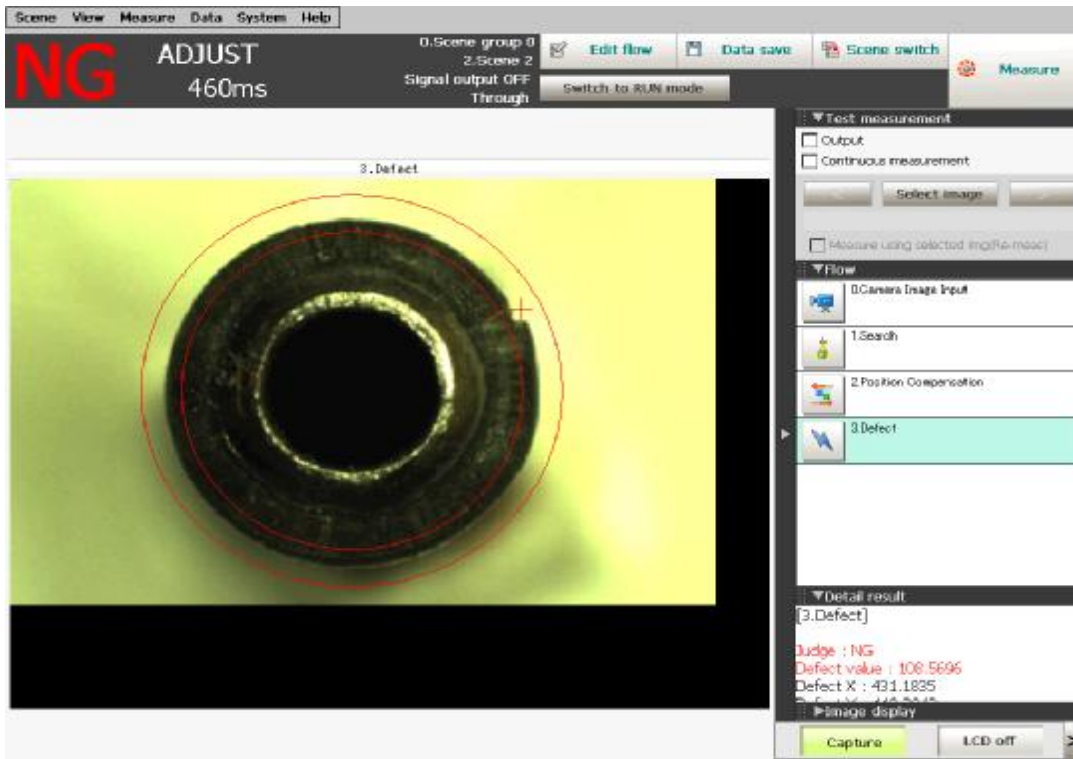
Scene View Measure Data System Help

NG ADJUST 460ms

0.Scene group 0
2.Scene 2
Signal output OFF
Through

Edit flow
Data save
Scene switch
Measure
Switch to RUN mode

3.Defect

▼Test measurement
Output
Continuous measurement
Select image
Measure using selected img(Re-meas)

▼Flow
0.Camera Image Input
1.Search
2.Position Compensation
3.Defect

▼Detail result
[3.Defect]

Judge : NG
Defect value : 108.5696
Defect X : 431.1835
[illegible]

▶Image display

Capture
LCD off